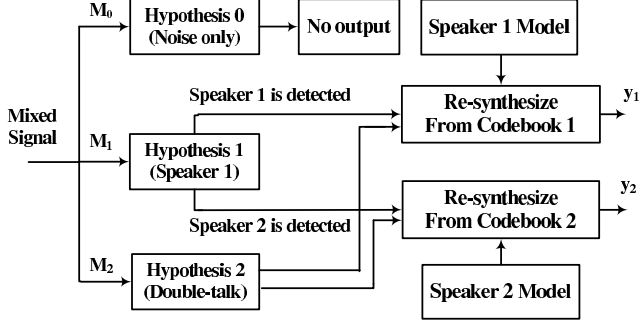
$M_0$

Hypothesis 0 (Noise only)

No output

Speaker 1 Model

Mixed Signal

Speaker 1 is detected

Re-synthesize From Codebook 1

$y_1$

$M_1$

Hypothesis 1 (Speaker 1)

Re-synthesize From Codebook 2

$y_2$

Speaker 2 is detected

$M_2$

Hypothesis 2 (Double-talk)

Speaker 2 Model